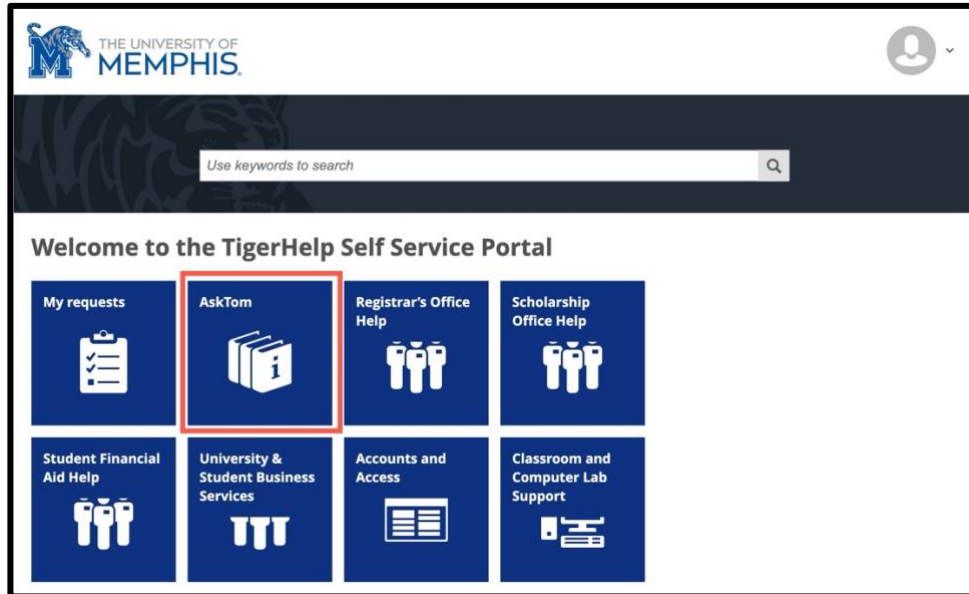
THE UNIVERSITY OF MEMPHIS.

Use keywords to search

Welcome to the TigerHelp Self Service Portal

My requests

AskTom

Registrar's Office Help

Scholarship Office Help

Student Financial Aid Help

University & Student Business Services

Accounts and Access

Classroom and Computer Lab Support